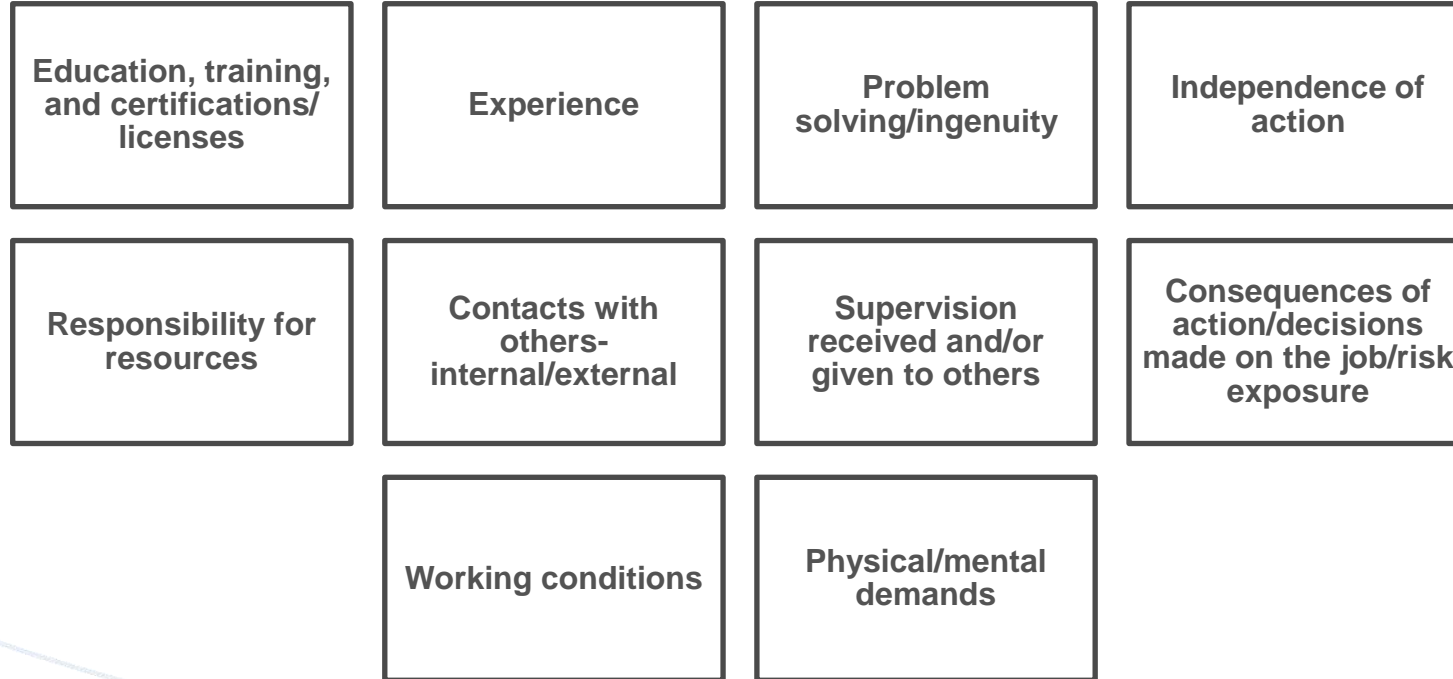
Education, training, and certifications/ licenses

Experience

Problem solving/ingenuity

Independence of action

Responsibility for resources

Contacts with others- internal/external

Supervision received and/or given to others

Consequences of action/decisions made on the job/risk exposure

Working conditions

Physical/mental demands